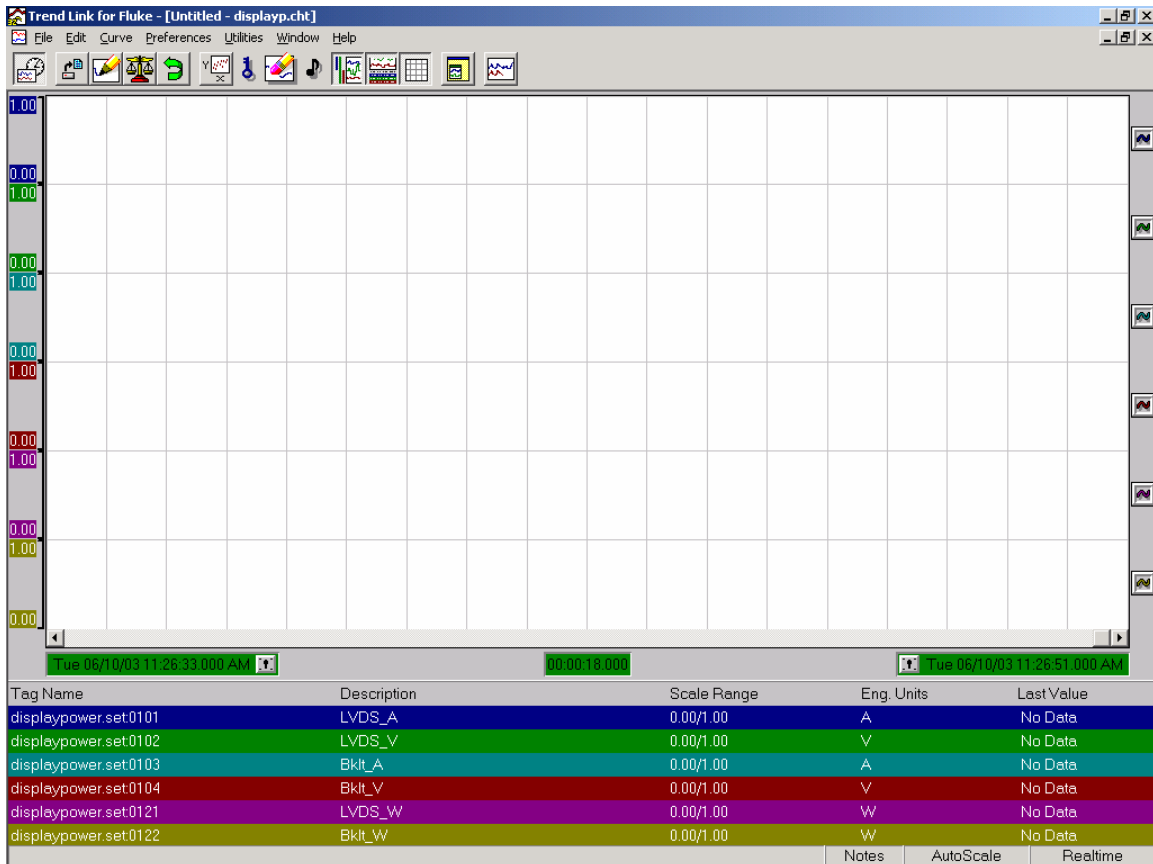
Trend Link for Fluke - [Untitled - displayp.cht]

File Edit Curve Preferences Utilities Window Help

1.00
0.00
1.00
0.00
1.00
0.00
1.00
0.00
1.00
0.00
1.00
0.00

Tue 06/10/03 11:26:33.000 AM
00:00:18.000
Tue 06/10/03 11:26:51.000 AM

| Tag Name | Description | Scale Range | Eng. Units | Last Value |
|---|---|---|---|---|
| displaypower.set:0101 | LVDS_A | 0.00/1.00 | A | No Data |
| displaypower.set:0102 | LVDS_V | 0.00/1.00 | V | No Data |
| displaypower.set:0103 | Bklt_A | 0.00/1.00 | A | No Data |
| displaypower.set:0104 | Bklt_V | 0.00/1.00 | V | No Data |
| displaypower.set:0121 | LVDS_W | 0.00/1.00 | W | No Data |
| displaypower.set:0122 | Bklt_W | 0.00/1.00 | W | No Data |

Notes AutoScale Realtime